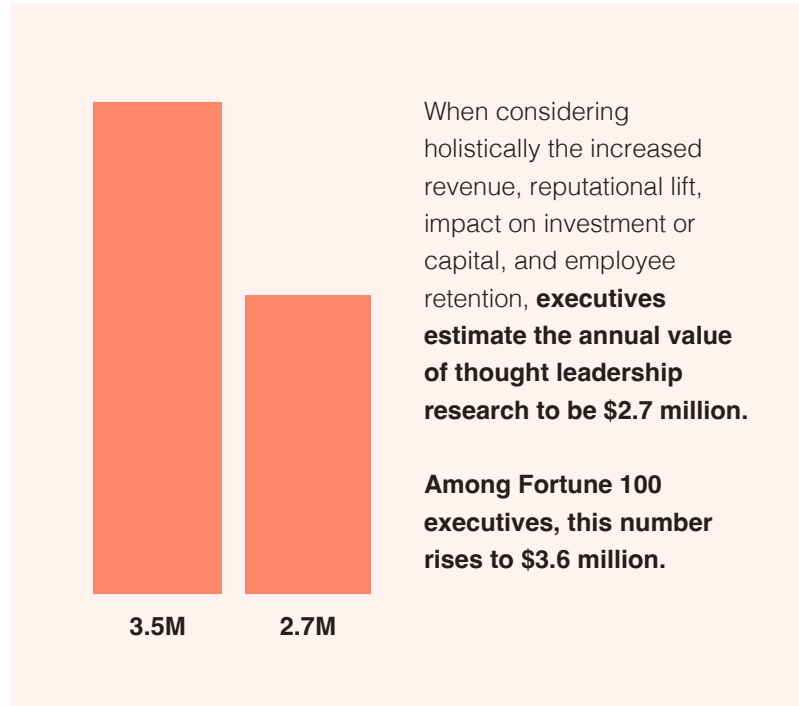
3.5M

2.7M

When considering holistically the increased revenue, reputational lift, impact on investment or capital, and employee retention, **executives estimate the annual value of thought leadership research to be $2.7 million.**

**Among Fortune 100 executives, this number rises to $3.6 million.**